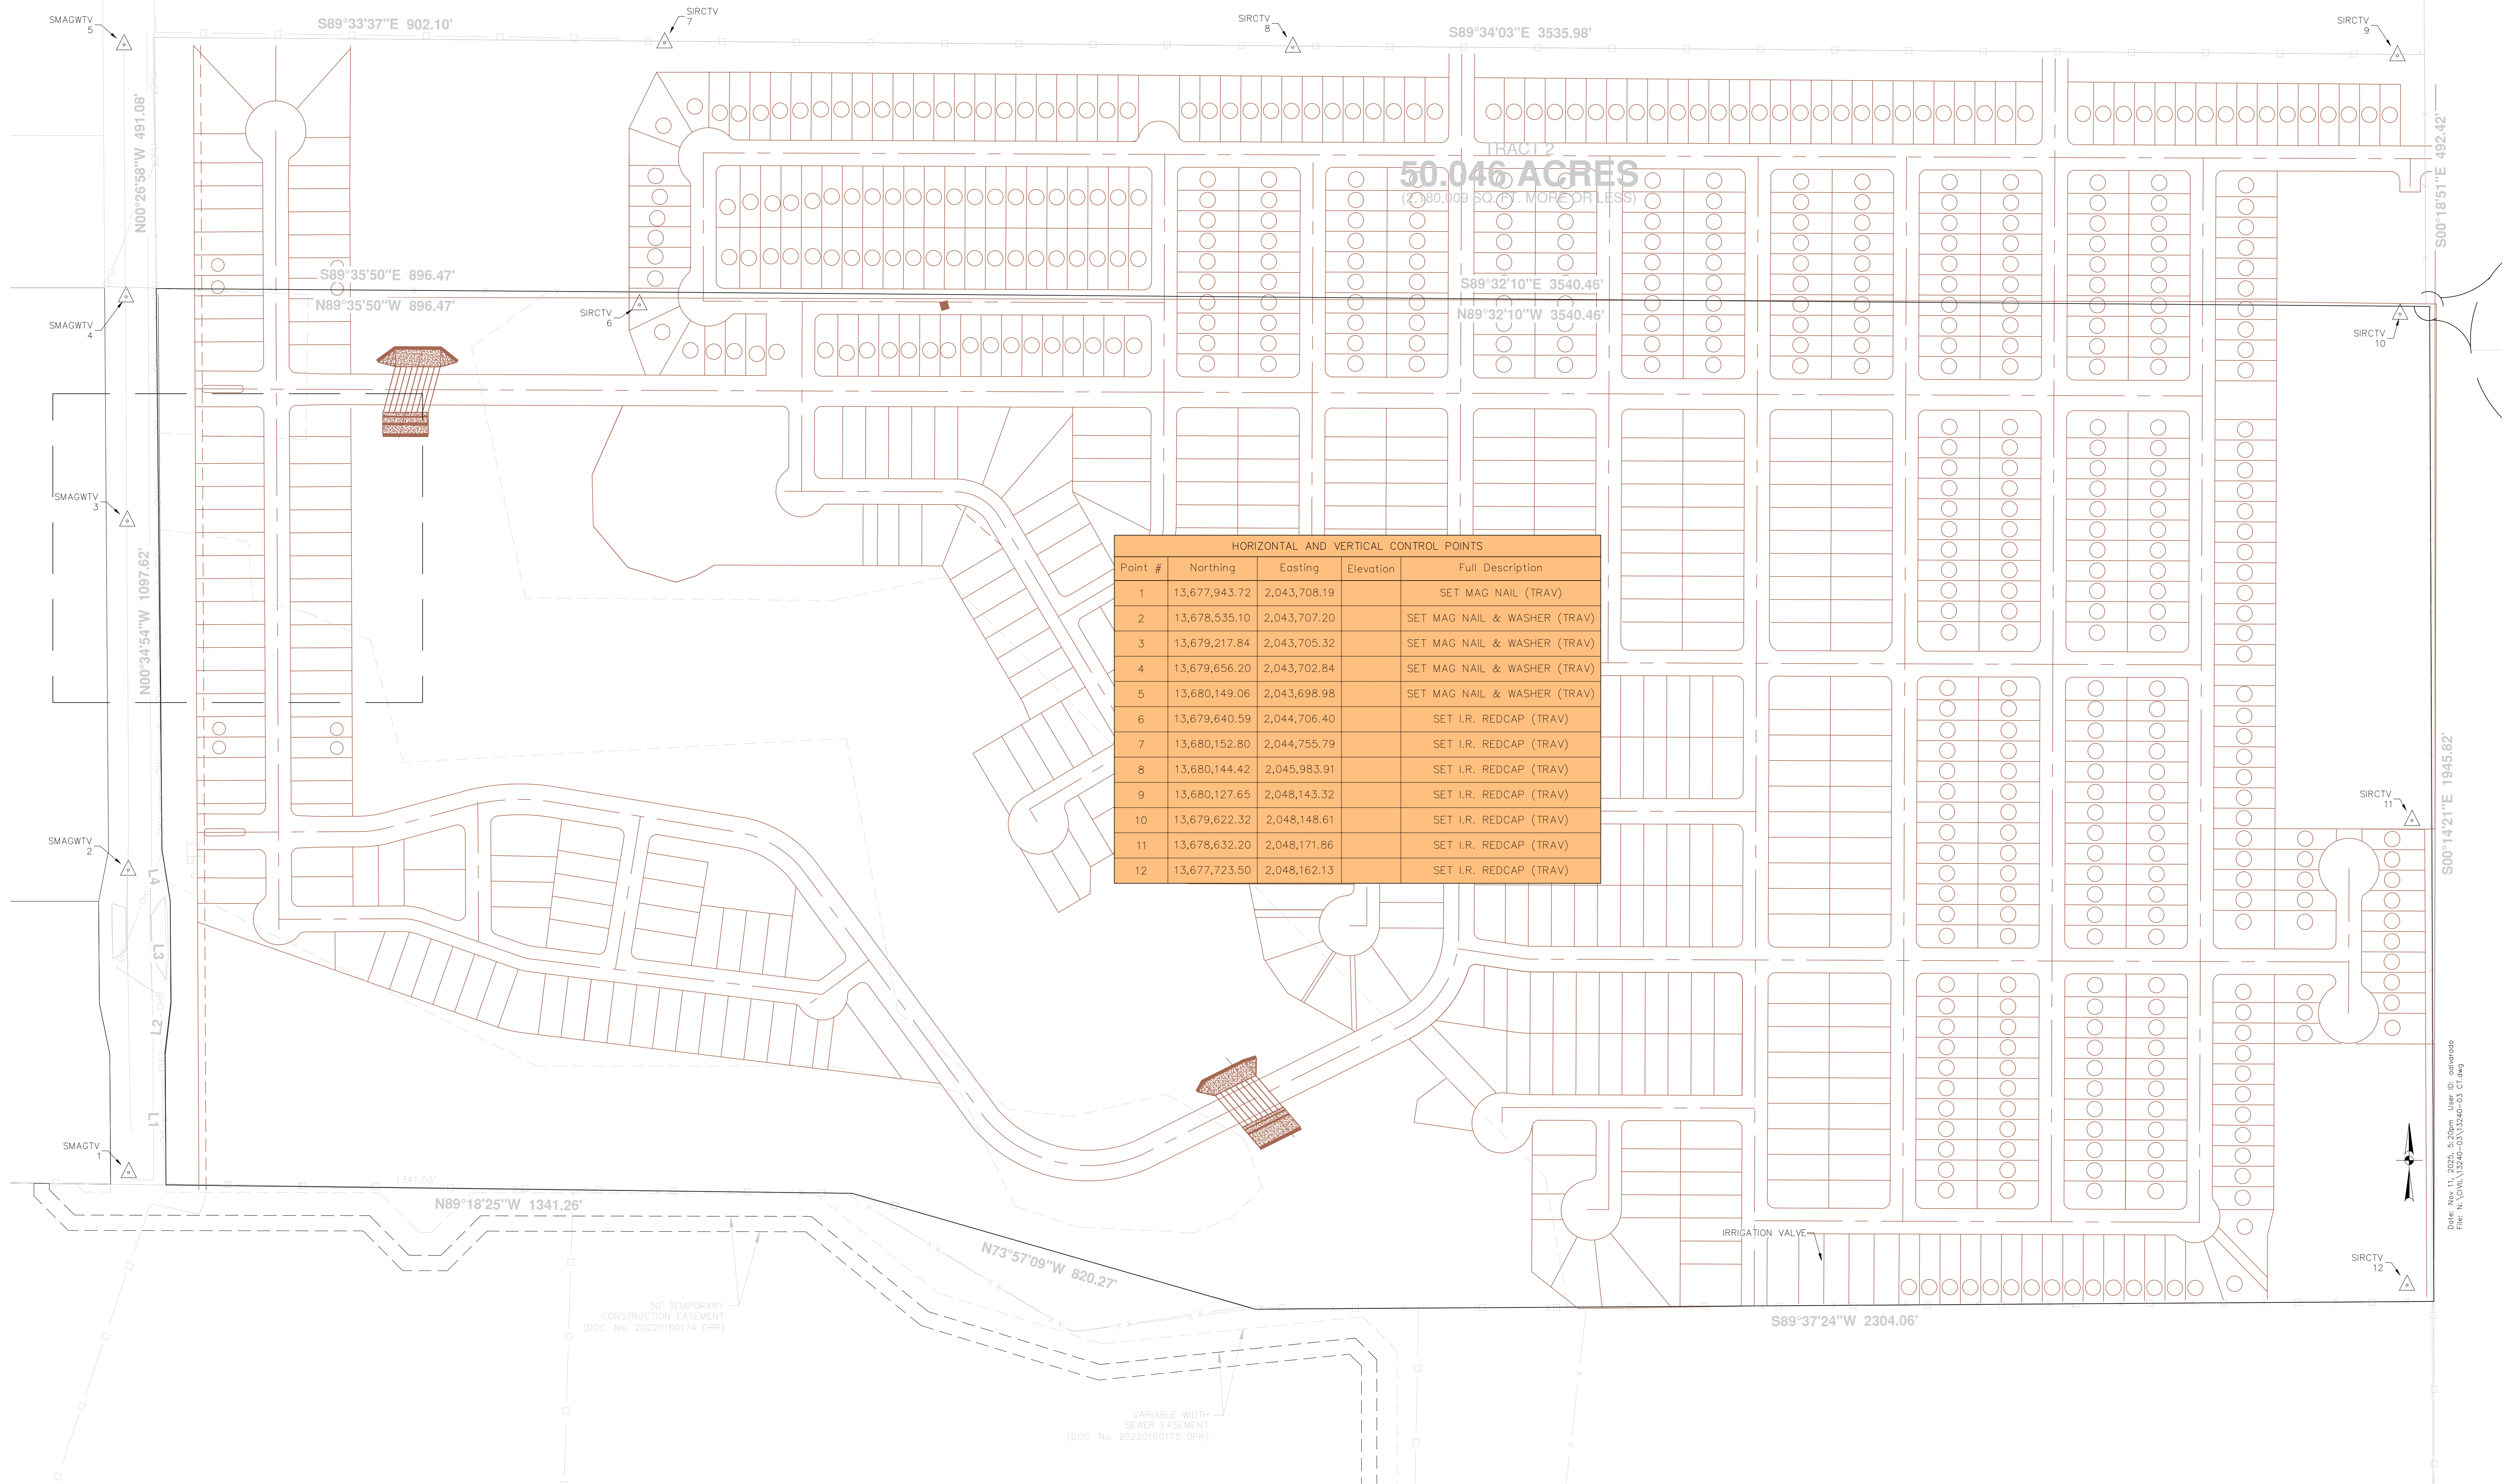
SMAGWTV
5

S89°33'37"E 902.10'

SIRCTV
7

SIRCTV
8

S89°34'03"E 3535.98'

SIRCTV
9

N00°26'58"W 491.08'

TRACT 2
50.046 ACRES
(2,180,009 SQ. FT. MORE OR LESS)

S00°18'51"E 492.42'

S89°35'50"E 896.47'
N89°35'50"W 896.47'

SMAGWTV
4

SIRCTV
6

S89°32'10"E 3540.46'
N89°32'10"W 3540.46'

SIRCTV
10

SMAGWTV
3

N00°34'54"W 1097.62'

| HORIZONTAL AND VERTICAL CONTROL POINTS | | | | |
|---|---|---|---|---|
| Point # | Northing | Easting | Elevation | Full Description |
| 1 | 13,677,943.72 | 2,043,708.19 | | SET MAG NAIL (TRAV) |
| 2 | 13,678,535.10 | 2,043,707.20 | | SET MAG NAIL & WASHER (TRAV) |
| 3 | 13,679,217.84 | 2,043,705.32 | | SET MAG NAIL & WASHER (TRAV) |
| 4 | 13,679,656.20 | 2,043,702.84 | | SET MAG NAIL & WASHER (TRAV) |
| 5 | 13,680,149.06 | 2,043,698.98 | | SET MAG NAIL & WASHER (TRAV) |
| 6 | 13,679,640.59 | 2,044,706.40 | | SET I.R. REDCAP (TRAV) |
| 7 | 13,680,152.80 | 2,044,755.79 | | SET I.R. REDCAP (TRAV) |
| 8 | 13,680,144.42 | 2,045,983.91 | | SET I.R. REDCAP (TRAV) |
| 9 | 13,680,127.65 | 2,048,143.32 | | SET I.R. REDCAP (TRAV) |
| 10 | 13,679,622.32 | 2,048,148.61 | | SET I.R. REDCAP (TRAV) |
| 11 | 13,678,632.20 | 2,048,171.86 | | SET I.R. REDCAP (TRAV) |
| 12 | 13,677,723.50 | 2,048,162.13 | | SET I.R. REDCAP (TRAV) |

SIRCTV
11

S00°14'21"E 1945.82'

SMAGWTV
2

L4
L3
L2
L1

SMAGTV
1

1341.03'
N89°18'25"W 1341.26'

N73°57'09"W 820.27'

30' TEMPORARY
CONSTRUCTION EASEMENT
(DOC. No. 20220160174 OPR)

IRRIGATION VALVE

SIRCTV
12

S89°37'24"W 2304.06'

VARIABLE WIDTH
SEWER EASEMENT
(DOC. No. 20220160175 OPR)

Date: Nov 11, 2025, 5:20pm User ID: odvorado
File: N:\CIVIL\13240-03\13240-03 CT.dwg